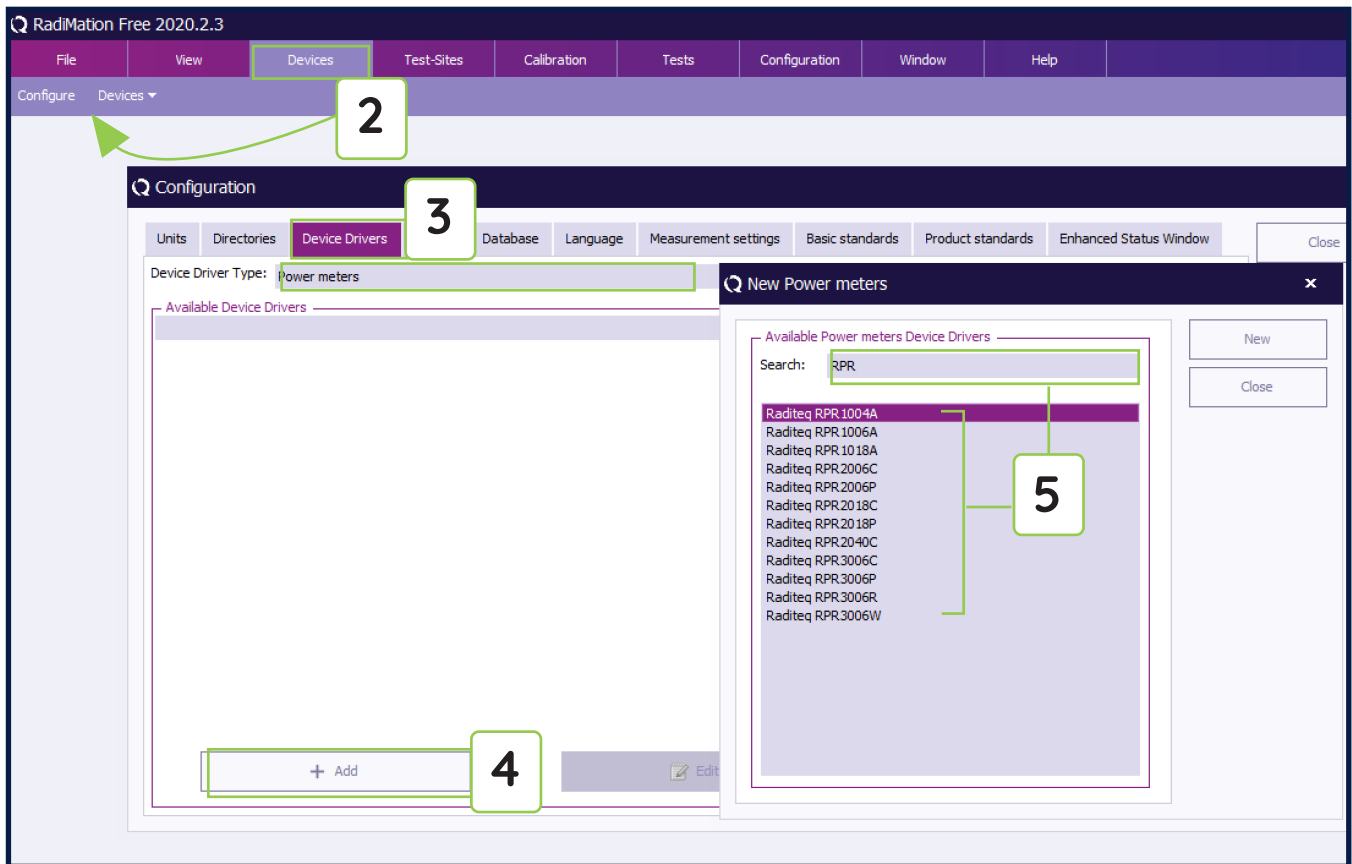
RadiMation Free 2020.2.3

File View Devices Test-Sites Calibration Tests Configuration Window Help

Configure Devices ▾

2

Configuration

Units Directories Device Drivers 3 Database Language Measurement settings Basic standards Product standards Enhanced Status Window

Close

Device Driver Type: Power meters

Available Device Drivers

+ Add

4

Edit

New Power meters ×

Available Power meters Device Drivers

Search: RPR

Raditeq RPR1004A
Raditeq RPR1006A
Raditeq RPR1018A
Raditeq RPR2006C
Raditeq RPR2006P
Raditeq RPR2018C
Raditeq RPR2018P
Raditeq RPR2040C
Raditeq RPR3006C
Raditeq RPR3006P
Raditeq RPR3006R
Raditeq RPR3006W

5

New

Close